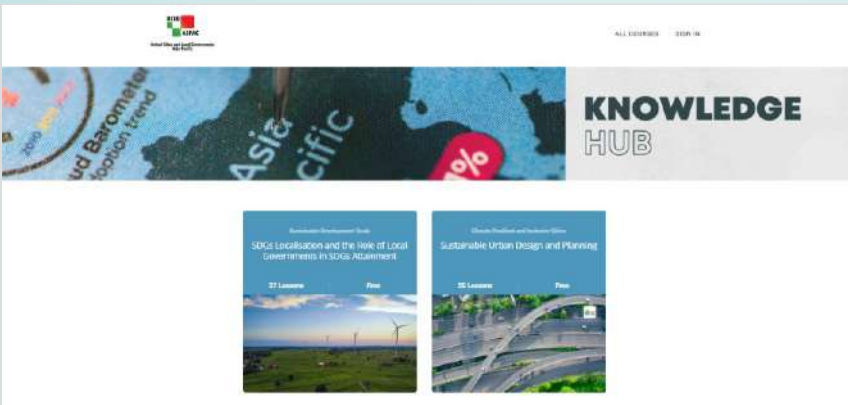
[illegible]

ALL COURSES SIGN IN

ud Barometer
adoption trend

Asia
acific

%

KNOWLEDGE
HUB

Sustainable Development Goals
SDGs Localisation and the Role of Local Governments in SDGs Attainment
27 Lessons Free

Climate Resilient and Inclusive Cities
Sustainable Urban Design and Planning
25 Lessons Free